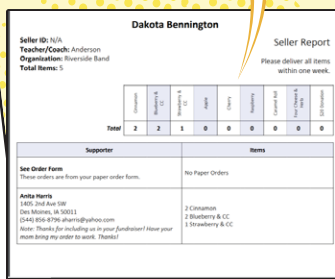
Dakota Bennington

Seller ID: N/A
Teacher/Coach: Anderson
Organization: Riverside Band
Total Items: 5

Seller Report

Please deliver all items within one week.

| | Cinnamon | Blueberry & CC | Strawberry & CC | Apple | Cherry | Raspberry | Caramel Roll | Four Cheese & Herb | \$20 Streusel |
|---|---|---|---|---|---|---|---|---|---|
| Total | 2 | 2 | 1 | 0 | 0 | 0 | 0 | 0 | 0 |

| Supporter | Items |
|---|---|
| **See Order Form** These orders are from your paper order form. | No Paper Orders |
| **Anita Harris** 1405 2nd Ave SW Des Moines, IA 50011 (544) 856-8796 aharris@yahoo.com *Note: Thanks for including us in your fundraiser! Have your mom bring my order to work. Thanks!* | 2 Cinnamon 2 Blueberry & CC 1 Strawberry & CC |